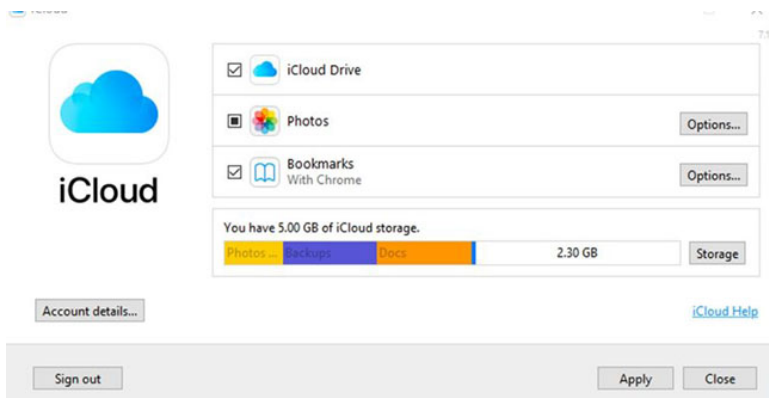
iCloud

iCloud

iCloud Drive

Photos

Options...

Bookmarks
With Chrome

Options...

You have 5.00 GB of iCloud storage.

Photos ... Backups Docs 2.30 GB

Storage

Account details...

iCloud Help

Sign out

Apply

Close